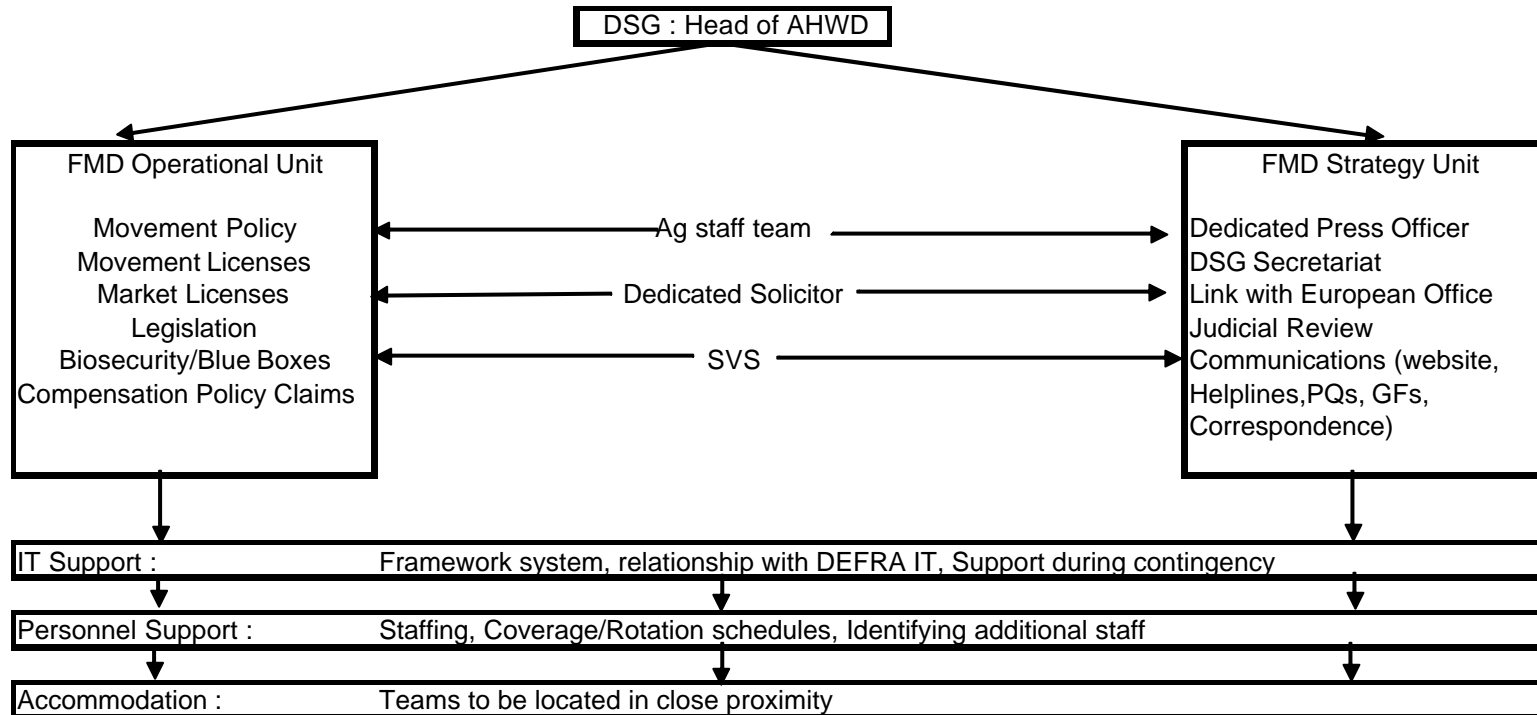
DSG : Head of AHWD

FMD Operational Unit

Movement Policy
Movement Licenses
Market Licenses
Legislation
Biosecurity/Blue Boxes
Compensation Policy Claims

Ag staff team

Dedicated Solicitor

SVS

FMD Strategy Unit

Dedicated Press Officer
DSG Secretariat
Link with European Office
Judicial Review
Communications (website, Helplines,PQs, GFs, Correspondence)

IT Support : Framework system, relationship with DEFRA IT, Support during contingency

Personnel Support : Staffing, Coverage/Rotation schedules, Identifying additional staff

Accommodation : Teams to be located in close proximity